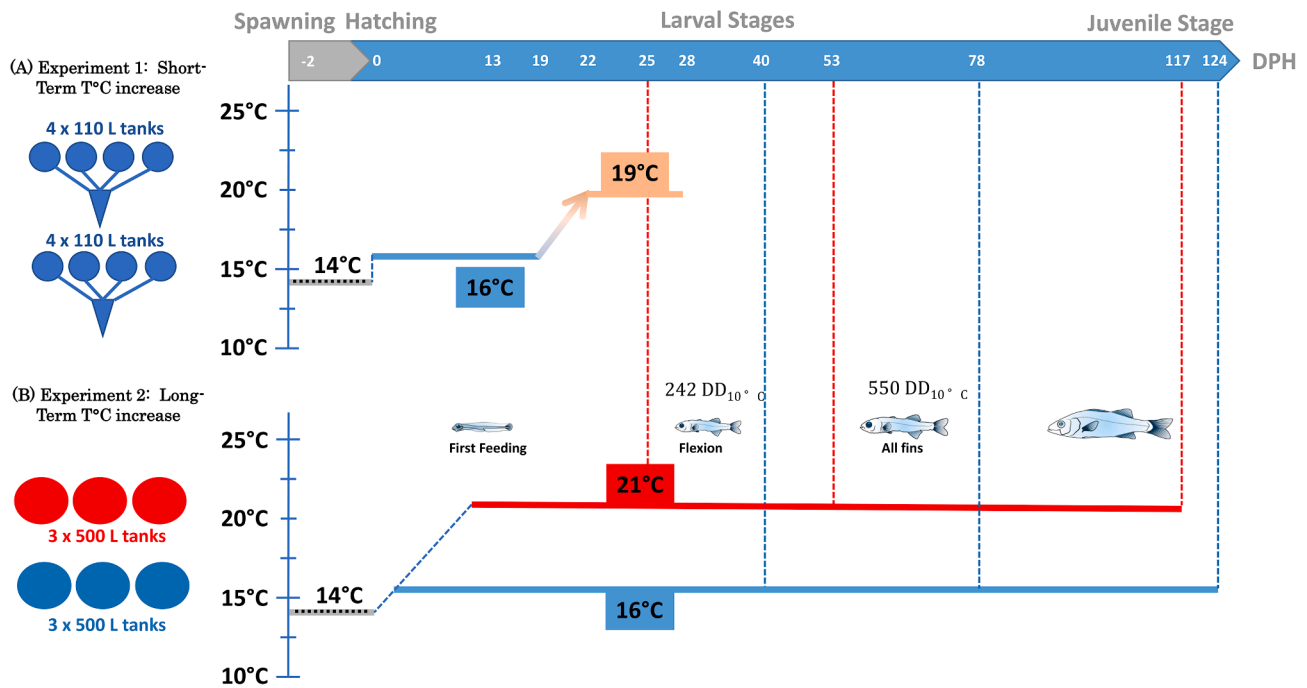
Spawning Hatching Larval Stages Juvenile Stage

-2 0 13 19 22 25 28 40 53 78 117 124 DPH

(A) Experiment 1: Short-Term T°C increase

4 x 110 L tanks

4 x 110 L tanks

25°C
20°C
15°C
10°C

19°C

14°C

16°C

(B) Experiment 2: Long-Term T°C increase

242 $DD_{10°C}$

550 $DD_{10°C}$

First Feeding

Flexion

All fins

25°C
20°C
15°C
10°C

21°C

3 x 500 L tanks

3 x 500 L tanks

14°C

16°C